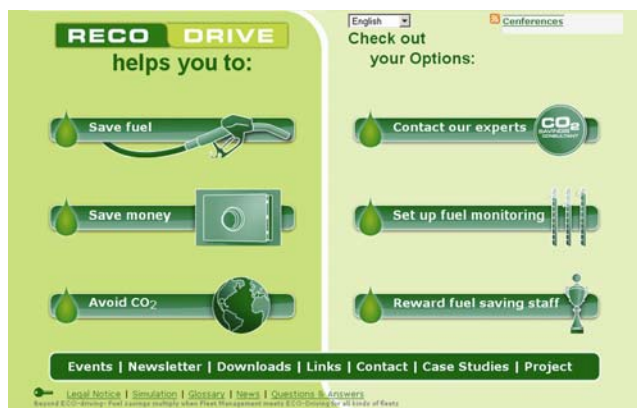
RECO DRIVE
helps you to:

English

Conferences

Check out your Options:

Save fuel

Contact our experts

$CO_2$ SAVINGS CONSULTANT

Save money

Set up fuel monitoring

Avoid $CO_2$

Reward fuel saving staff

Events | Newsletter | Downloads | Links | Contact | Case Studies | Project

Legal Notice | Simulation | Glossary | News | Questions & Answers

Beyond ECO-driving: Fuel savings multiply when Fleet Management meets ECO-Driving for all kinds of fleets